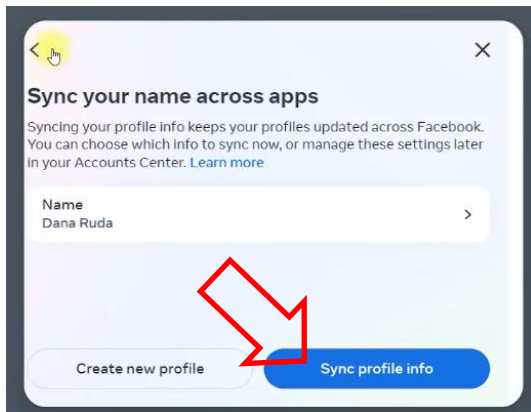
Sync your name across apps

Syncing your profile info keeps your profiles updated across Facebook. You can choose which info to sync now, or manage these settings later in your Accounts Center. Learn more

Name
Dana Ruda

Create new profile

Sync profile info